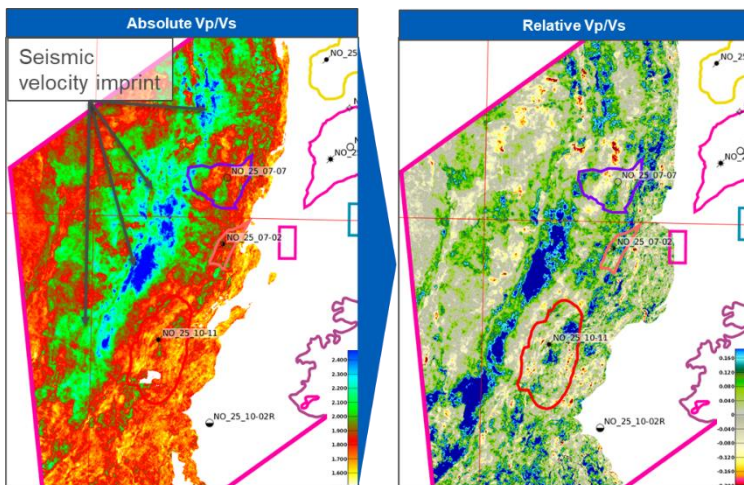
Absolute Vp/Vs

Seismic velocity imprint

NO_25

NO_25_07-07

NO_25_07-02

NO_25_10-11

NO_25_10-02R

2.400
2.300
2.200
2.100
2.000
1.900
1.800
1.700
1.600

Relative Vp/Vs

NO_25

NO_25_07-07

NO_25_07-02

NO_25_10-11

NO_25_10-02R

0.160
0.120
0.080
0.040
0.000
-0.040
-0.080
-0.120
-0.160